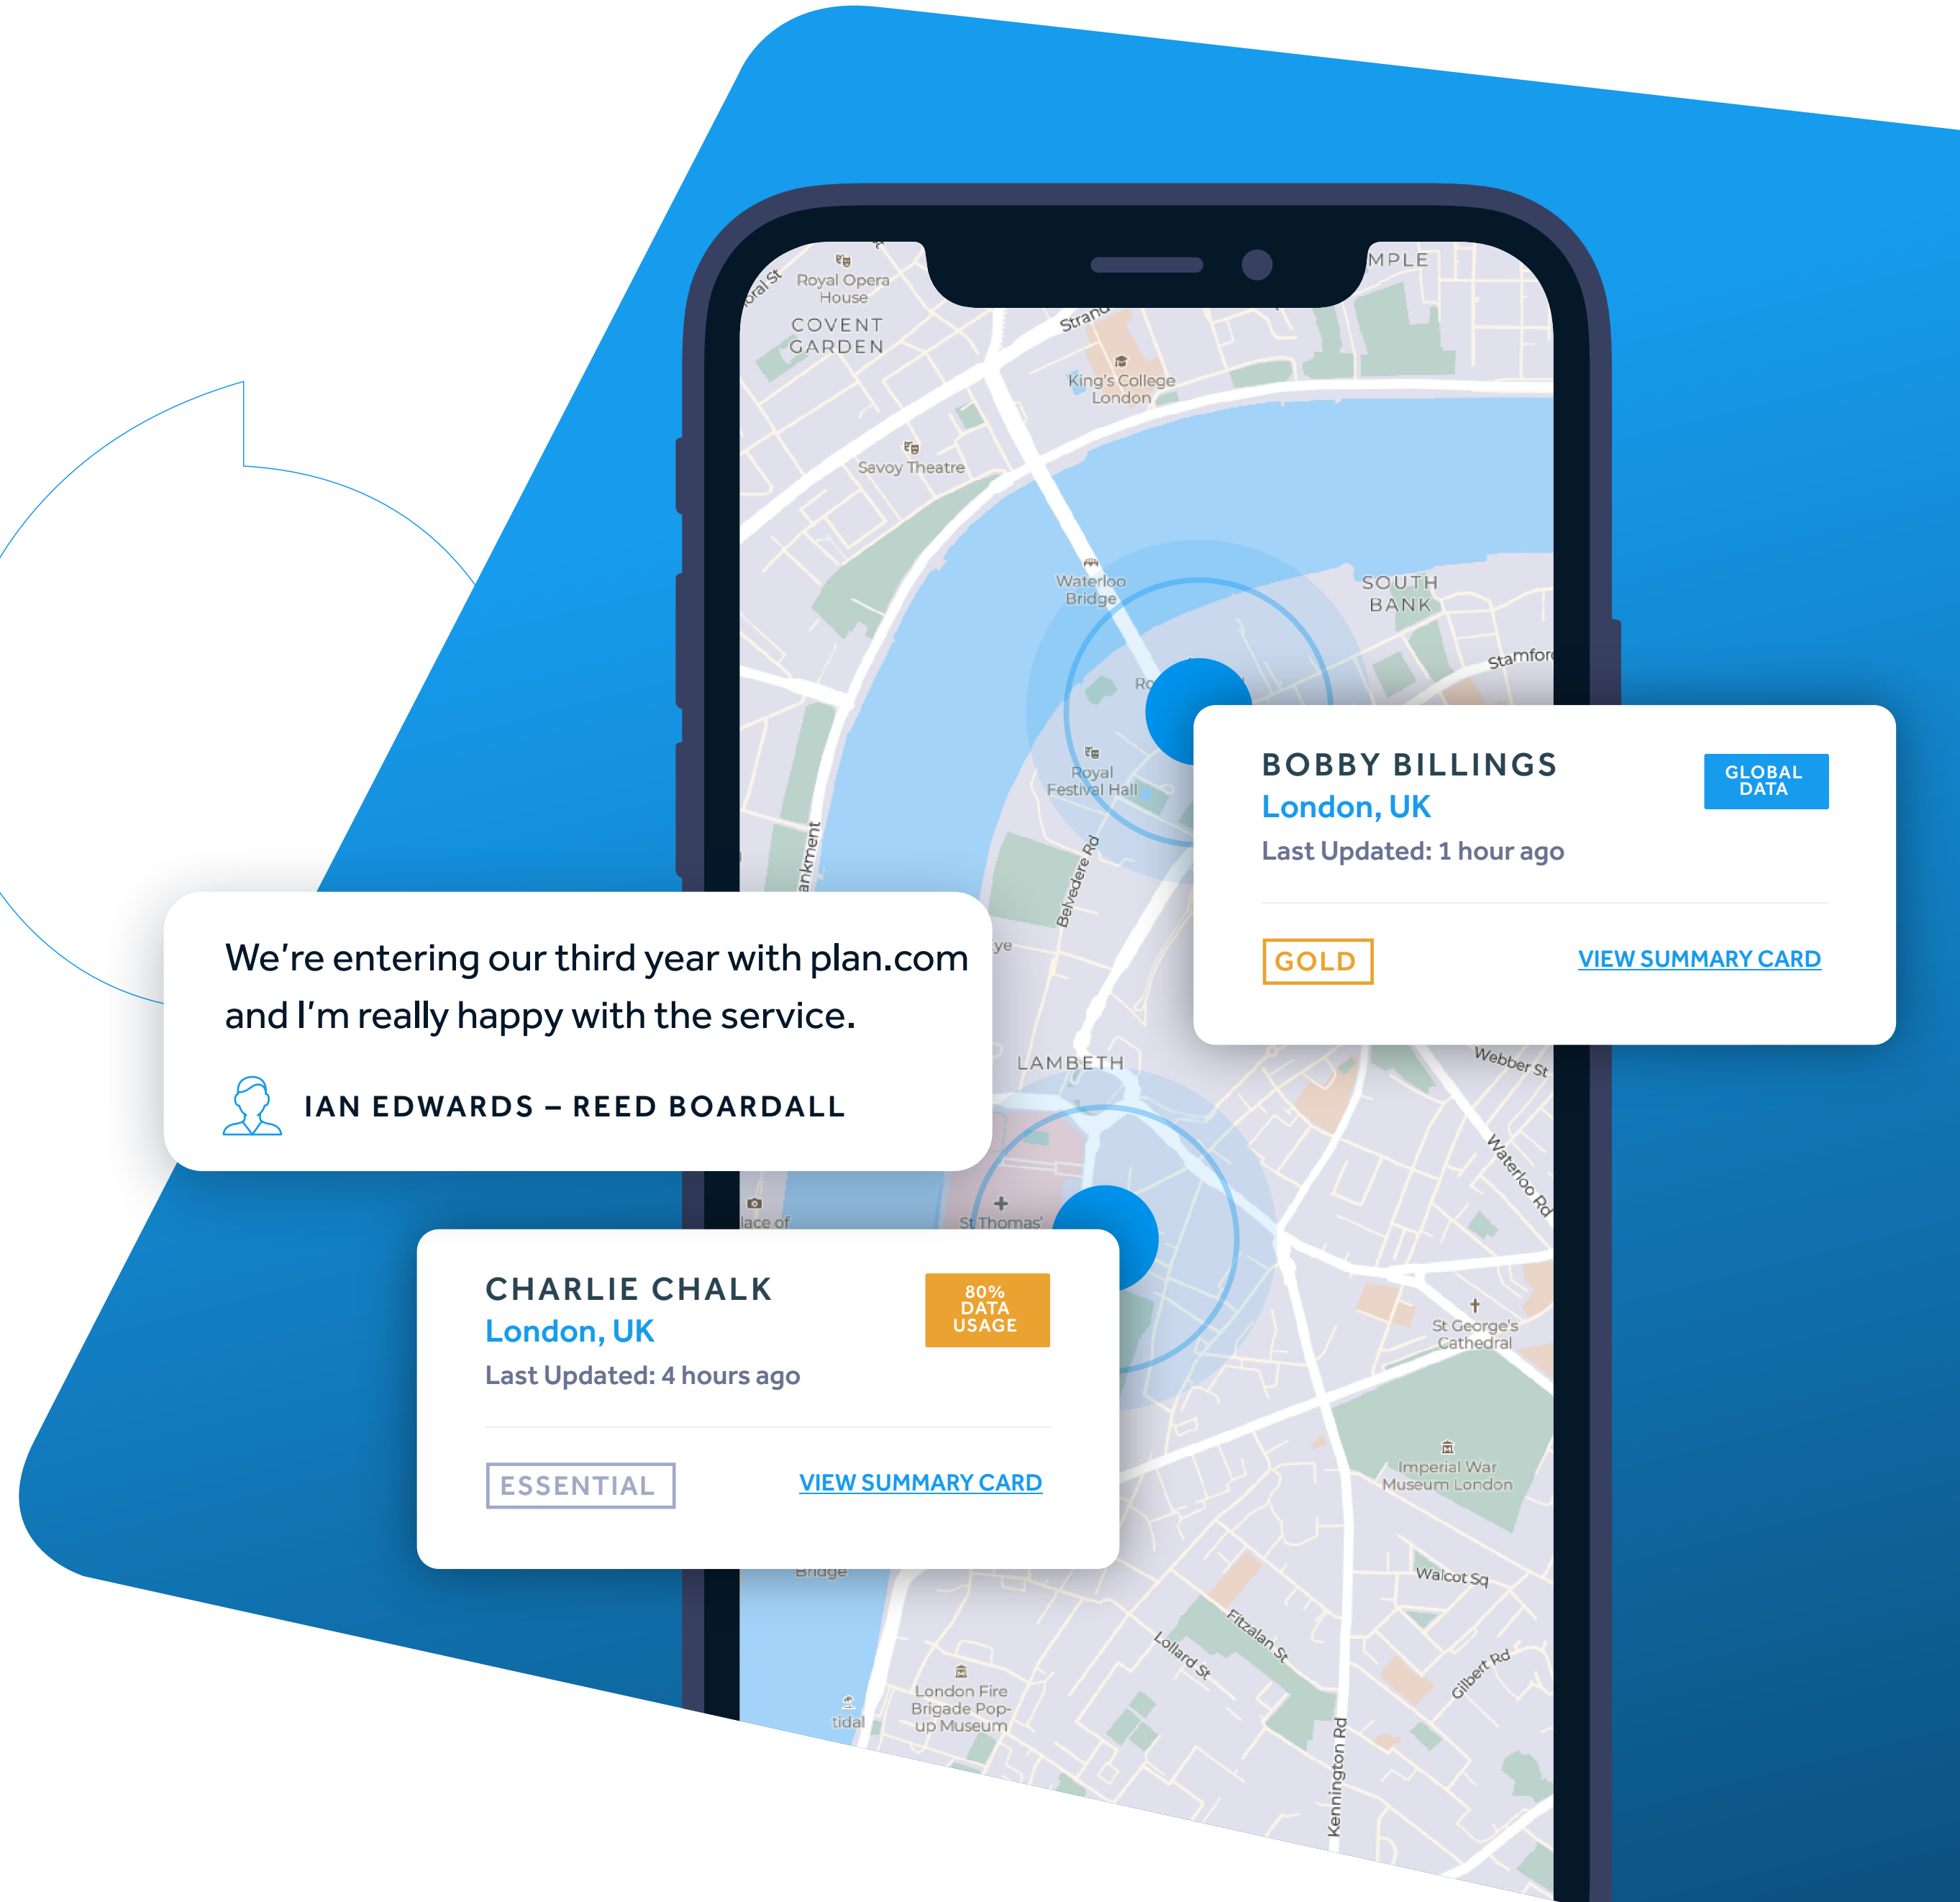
Royal Opera House
COVENT GARDEN
MPLE
Strand
King's College London
Savoy Theatre
Waterloo Bridge
SOUTH BANK
Stamford
Royal Festival Hall
Belvedere Rd

BOBBY BILLINGS
GLOBAL DATA
London, UK
Last Updated: 1 hour ago
GOLD
VIEW SUMMARY CARD

We're entering our third year with plan.com and I'm really happy with the service.
IAN EDWARDS – REED BOARDALL

LAMBETH
Webber St
Waterloo Rd
St Thomas'
St George's Cathedral

CHARLIE CHALK
80% DATA USAGE
London, UK
Last Updated: 4 hours ago
ESSENTIAL
VIEW SUMMARY CARD

Imperial War Museum London
Walcot Sq
Fitzalan St
Lollard St
Gilbert Rd
London Fire Brigade Pop-up Museum
Kennington Rd
Bridge
tidal